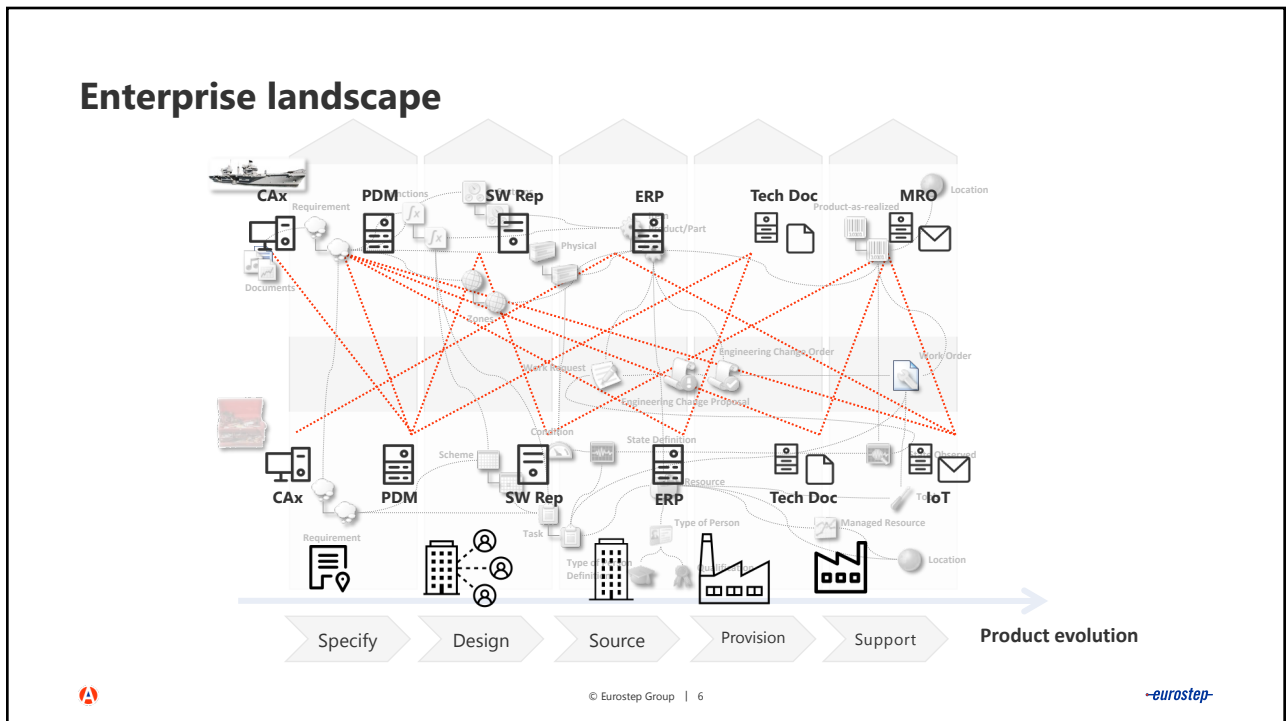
Enterprise landscape

CAx
PDM
SW Rep
ERP
Tech Doc
MRO

Requirement
Functions
Product/Part
Physical
Product-as-realized
Location
Documents
Zones
Engineering Change Order
Work Order
Work Request
Engineering Change Proposal
Condition
State Definition
Scheme
Observed
Resource
Type of Person
Task
Managed Resource
Location
Type of Activity Definition

CAx
PDM
SW Rep
ERP
Tech Doc
IoT
Requirement

Specify
Design
Source
Provision
Support
Product evolution

© Eurostep Group | 6

eurostep